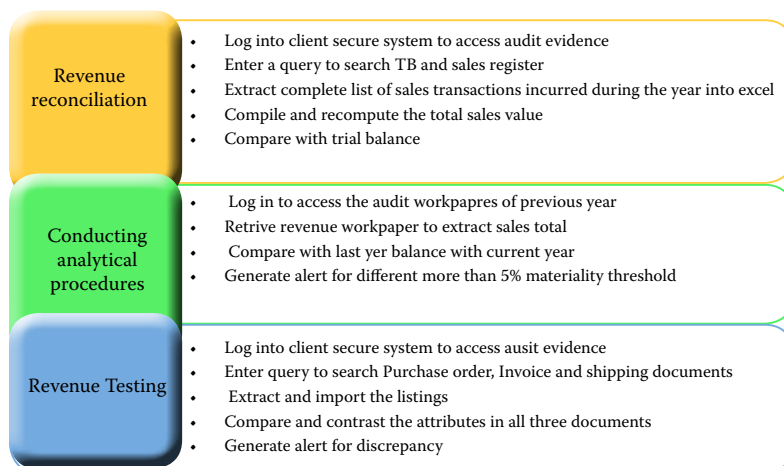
Revenue reconciliation

- Log into client secure system to access audit evidence
- Enter a query to search TB and sales register
- Extract complete list of sales transactions incurred during the year into excel
- Compile and recompute the total sales value
- Compare with trial balance

Conducting analytical procedures

- Log in to access the audit workpapres of previous year
- Retrive revenue workpaper to extract sales total
- Compare with last yer balance with current year
- Generate alert for different more than 5% materiality threshold

Revenue Testing

- Log into client secure system to access ausit evidence
- Enter query to search Purchase order, Invoice and shipping documents
- Extract and import the listings
- Compare and contrast the attributes in all three documents
- Generate alert for discrepancy